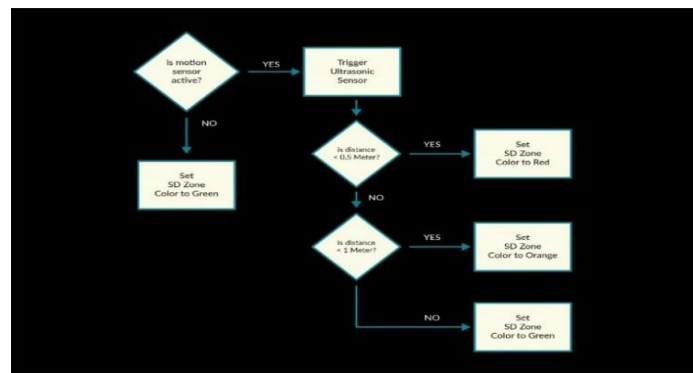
is motion sensor active?

YES

Trigger Ultrasonic Sensor

NO

Set SD Zone Color to Green

is distance < 0.5 Meter?

YES

Set SD Zone Color to Red

NO

is distance < 1 Meter?

YES

Set SD Zone Color to Orange

NO

Set SD Zone Color to Green